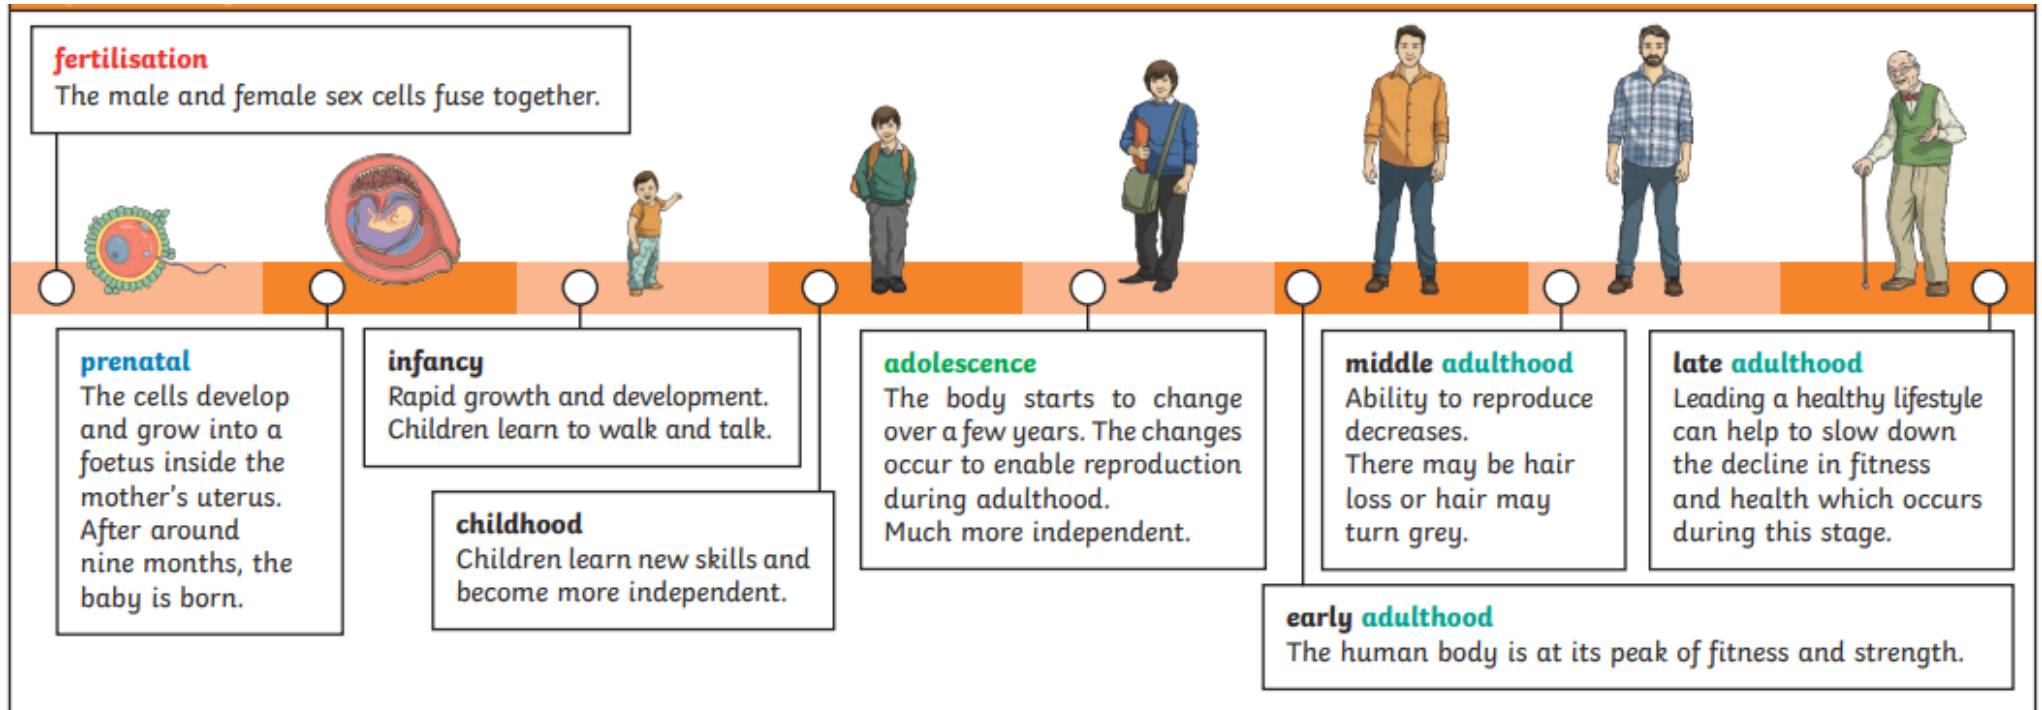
fertilisation
The male and female sex cells fuse together.

prenatal
The cells develop and grow into a foetus inside the mother's uterus. After around nine months, the baby is born.

infancy
Rapid growth and development. Children learn to walk and talk.

childhood
Children learn new skills and become more independent.

adolescence
The body starts to change over a few years. The changes occur to enable reproduction during adulthood.
Much more independent.

early adulthood
The human body is at its peak of fitness and strength.

middle adulthood
Ability to reproduce decreases.
There may be hair loss or hair may turn grey.

late adulthood
Leading a healthy lifestyle can help to slow down the decline in fitness and health which occurs during this stage.